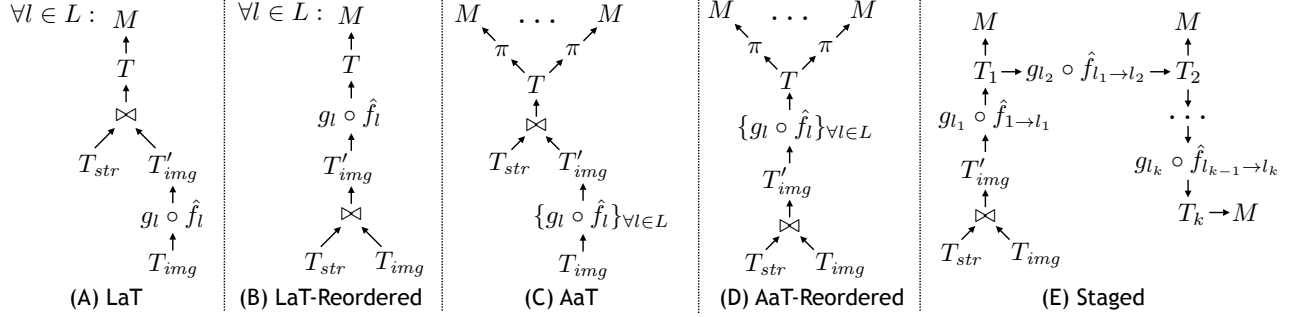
$\forall l \in L:$ $M$
$T$
$\bowtie$
$T_{str}$ $T'_{img}$
$g_l \circ \hat{f}_l$
$T_{img}$
(A) LaT

$\forall l \in L:$ $M$
$T$
$g_l \circ \hat{f}_l$
$T'_{img}$
$\bowtie$
$T_{str}$ $T_{img}$
(B) LaT-Reordered

$M$ $\cdots$ $M$
$\pi$ $\pi$
$T$
$\bowtie$
$T_{str}$ $T'_{img}$
$\{g_l \circ \hat{f}_l\}_{\forall l \in L}$
$T_{img}$
(C) AaT

$M$ $\cdots$ $M$
$\pi$ $\pi$
$T$
$\{g_l \circ \hat{f}_l\}_{\forall l \in L}$
$T'_{img}$
$\bowtie$
$T_{str}$ $T_{img}$
(D) AaT-Reordered

$M$
$T_1$ $g_{l_2} \circ \hat{f}_{l_1 \to l_2}$ $T_2$
$M$
$g_{l_1} \circ \hat{f}_{1 \to l_1}$
$\cdots$
$T'_{img}$
$g_{l_k} \circ \hat{f}_{l_{k-1} \to l_k}$
$\bowtie$
$T_k$ $M$
$T_{str}$ $T_{img}$
(E) Staged